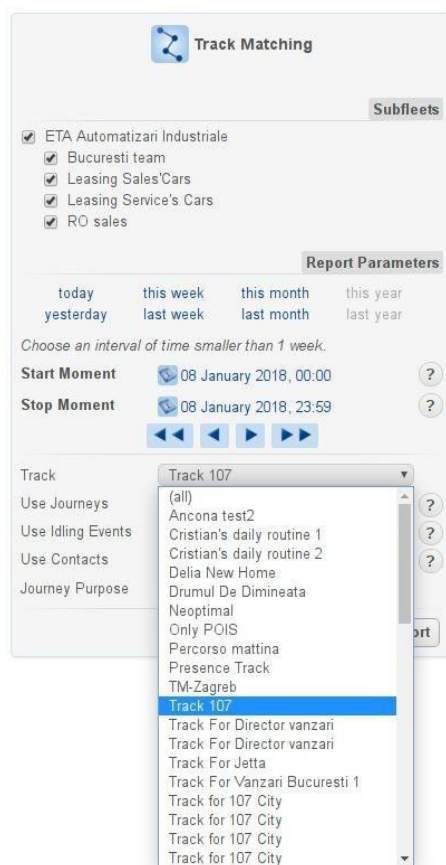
Track Matching

Subfleets

ETA Automatizari Industriale
Bucuresti team
Leasing Sales'Cars
Leasing Service's Cars
RO sales

Report Parameters

today | this week | this month | this year
yesterday | last week | last month | last year

Choose an interval of time smaller than 1 week.

Start Moment 08 January 2018, 00:00 ?
Stop Moment 08 January 2018, 23:59 ?

Track Track 107
Use Journeys ?
Use Idling Events ?
Use Contacts ?
Journey Purpose

(all)
Ancona test2
Cristian's daily routine 1
Cristian's daily routine 2
Delia New Home
Drumul De Dimineata
Neoptimal
Only POIS
Percorso mattina
Presence Track
TM-Zagreb
Track 107
Track For Director vanzari
Track For Director vanzari
Track For Jetta
Track For Vanzari Bucuresti 1
Track for 107 City
Track for 107 City
Track for 107 City
Track for 107 City

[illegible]ort